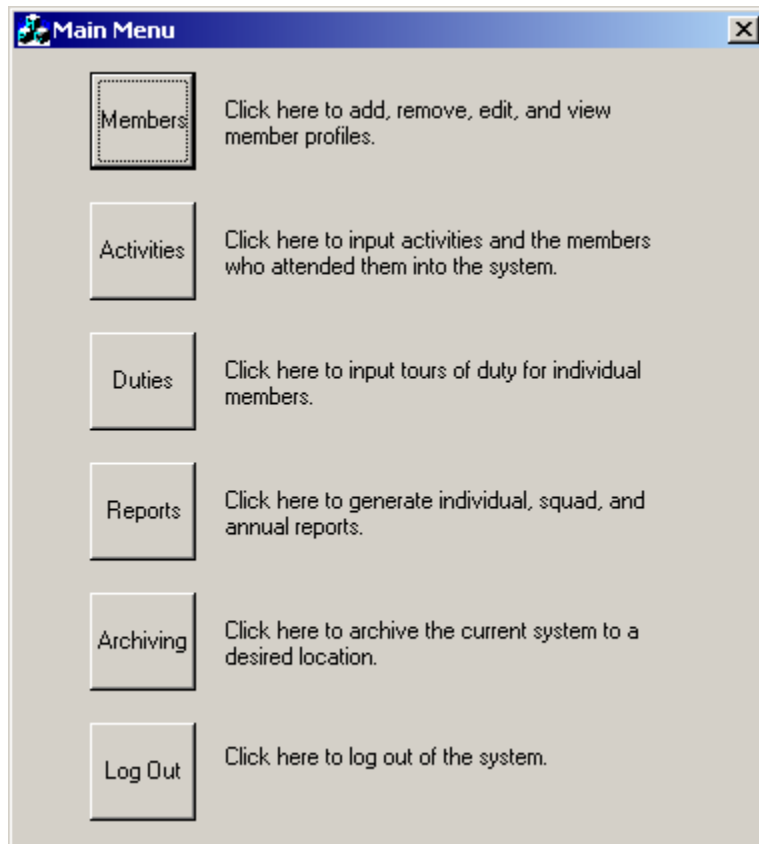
Main Menu

Members

Click here to add, remove, edit, and view member profiles.

Activities

Click here to input activities and the members who attended them into the system.

Duties

Click here to input tours of duty for individual members.

Reports

Click here to generate individual, squad, and annual reports.

Archiving

Click here to archive the current system to a desired location.

Log Out

Click here to log out of the system.